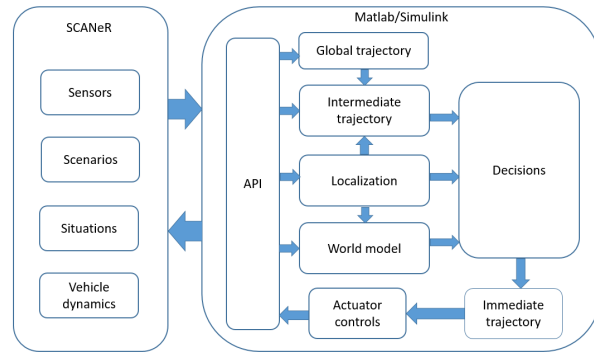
SCANeR

Sensors

Scenarios

Situations

Vehicle dynamics

Matlab/Simulink

API

Global trajectory

Intermediate trajectory

Localization

World model

Decisions

Actuator controls

Immediate trajectory